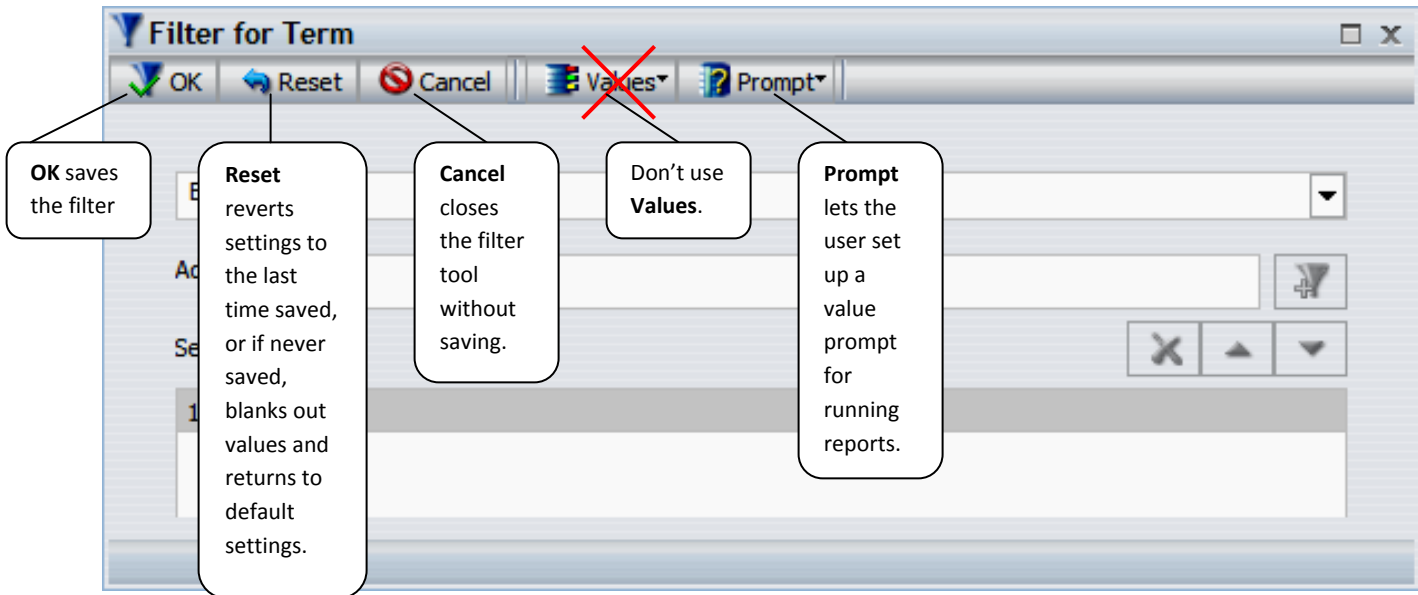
Filter for Term

OK Reset Cancel Values Prompt

OK saves the filter

Reset reverts settings to the last time saved, or if never saved, blanks out values and returns to default settings.

Cancel closes the filter tool without saving.

Don't use Values.

Prompt lets the user set up a value prompt for running reports.

E

Ad

Se

1